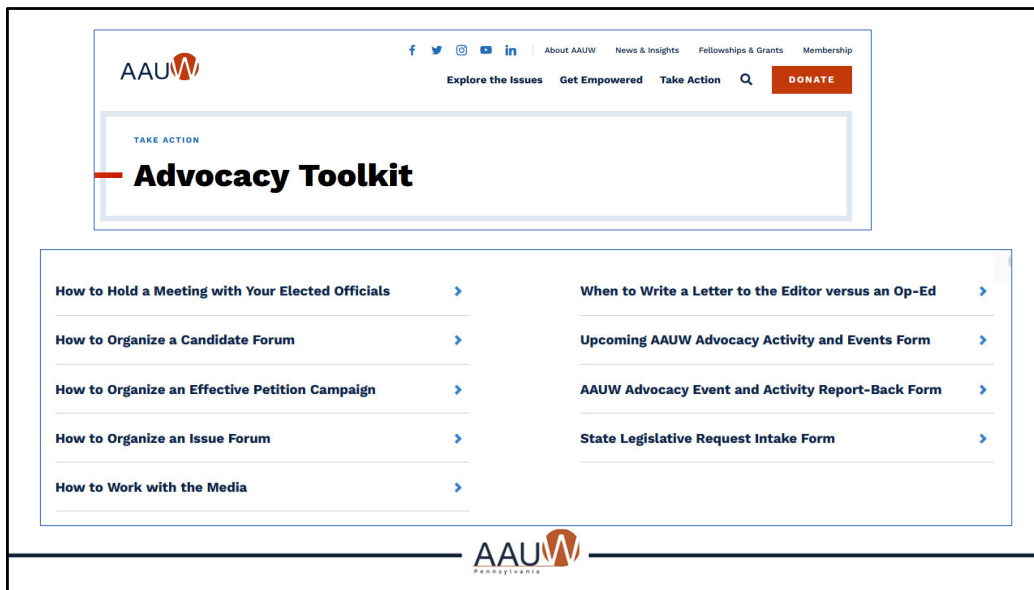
AAUW

About AAUW News & Insights Fellowships & Grants Membership

Explore the Issues Get Empowered Take Action DONATE

TAKE ACTION

Advocacy Toolkit

How to Hold a Meeting with Your Elected Officials

How to Organize a Candidate Forum

How to Organize an Effective Petition Campaign

How to Organize an Issue Forum

How to Work with the Media

When to Write a Letter to the Editor versus an Op-Ed

Upcoming AAUW Advocacy Activity and Events Form

AAUW Advocacy Event and Activity Report-Back Form

State Legislative Request Intake Form

AAUW
Pennsylvania